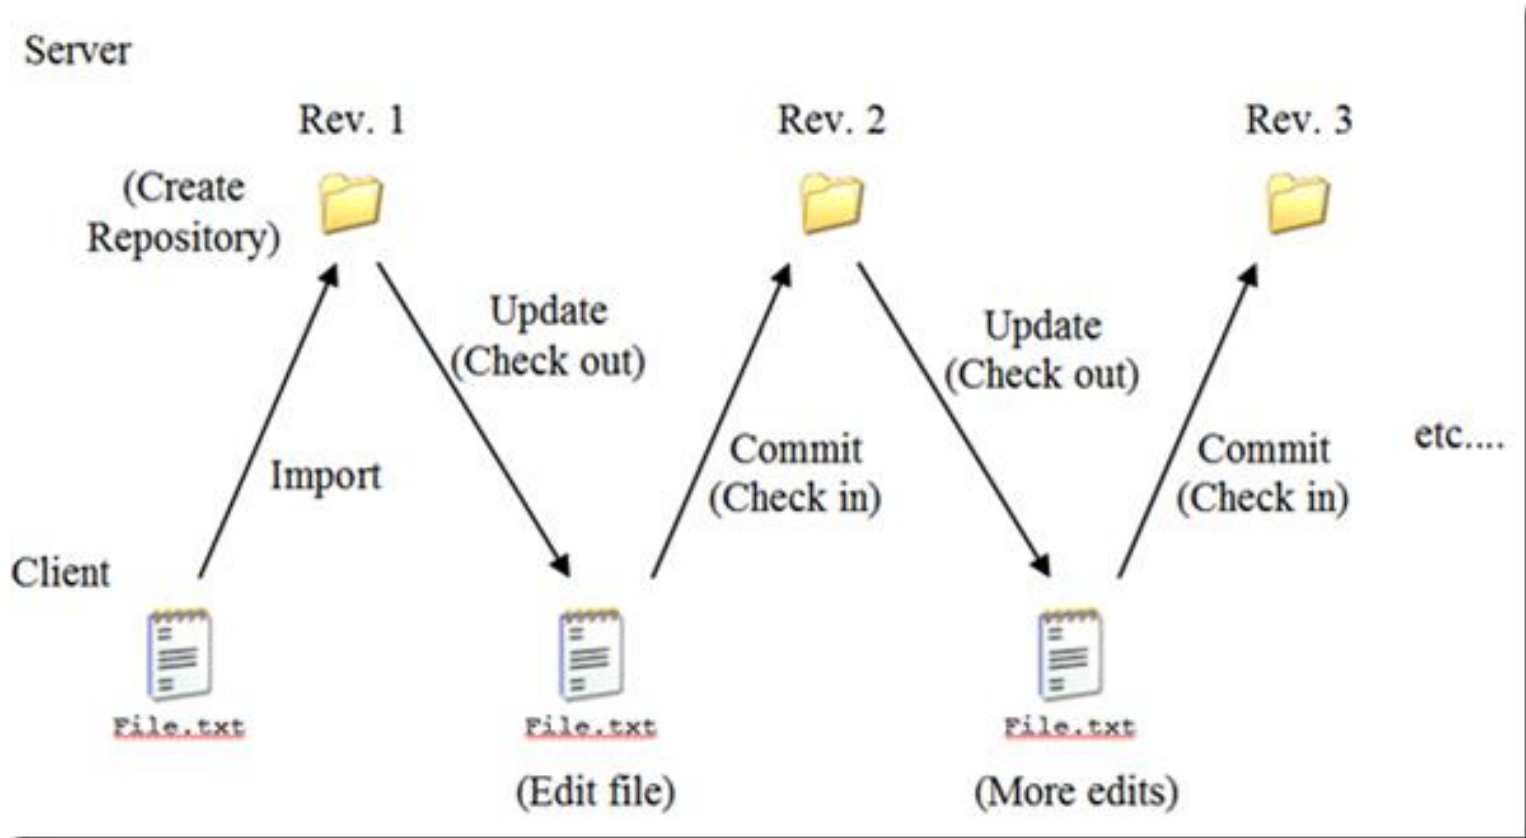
Server

Rev. 1

(Create Repository)

Rev. 2

Rev. 3

Import

Update (Check out)

Commit (Check in)

Update (Check out)

Commit (Check in)

etc....

Client

File.txt

File.txt

(Edit file)

File.txt

(More edits)